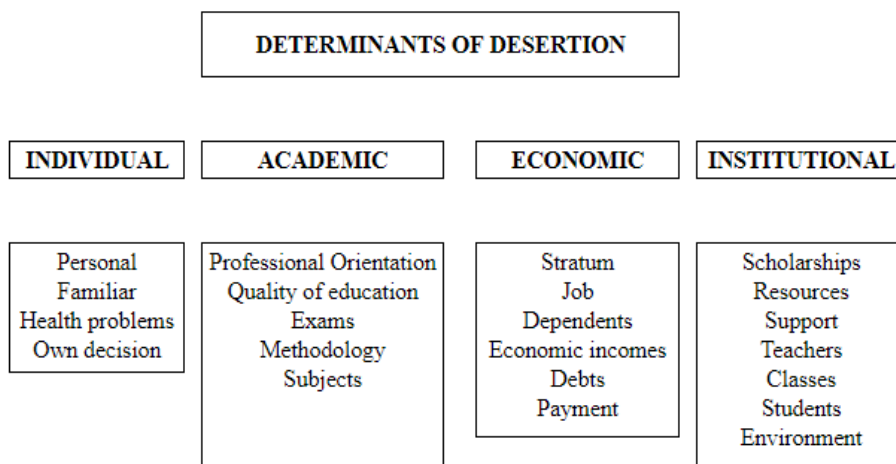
DETERMINANTS OF DESERTION

INDIVIDUAL

Personal
Familiar
Health problems
Own decision

ACADEMIC

Professional Orientation
Quality of education
Exams
Methodology
Subjects

ECONOMIC

Stratum
Job
Dependents
Economic incomes
Debts
Payment

INSTITUTIONAL

Scholarships
Resources
Support
Teachers
Classes
Students
Environment